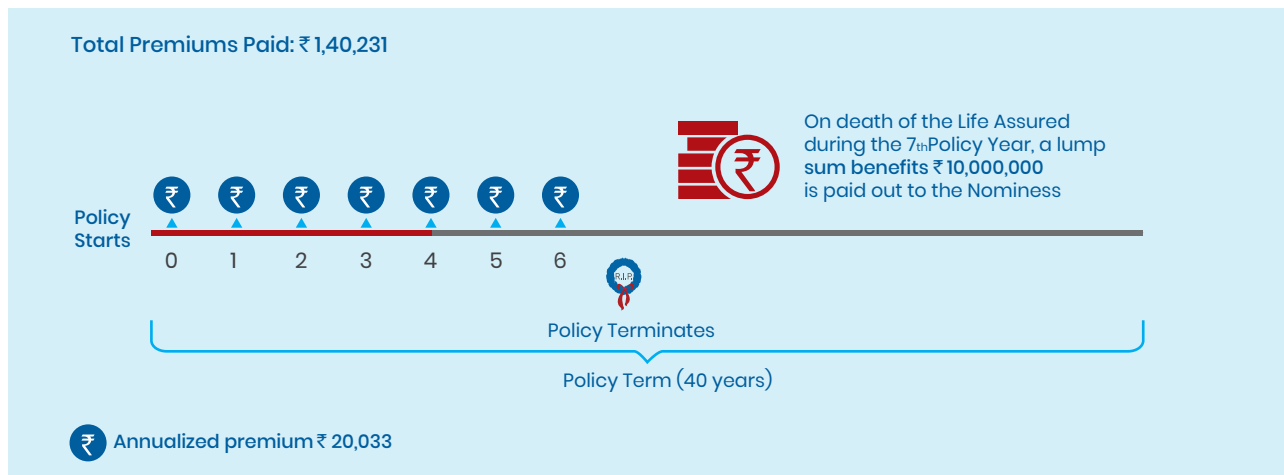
Total Premiums Paid: ₹ 1,40,231

On death of the Life Assured during the 7thPolicy Year, a lump sum benefits ₹ 10,000,000 is paid out to the Nominess

₹ ₹ ₹ ₹ ₹ ₹ ₹

Policy Starts

0 1 2 3 4 5 6

R.I.P.

Policy Terminates

Policy Term (40 years)

₹ Annualized premium ₹ 20,033